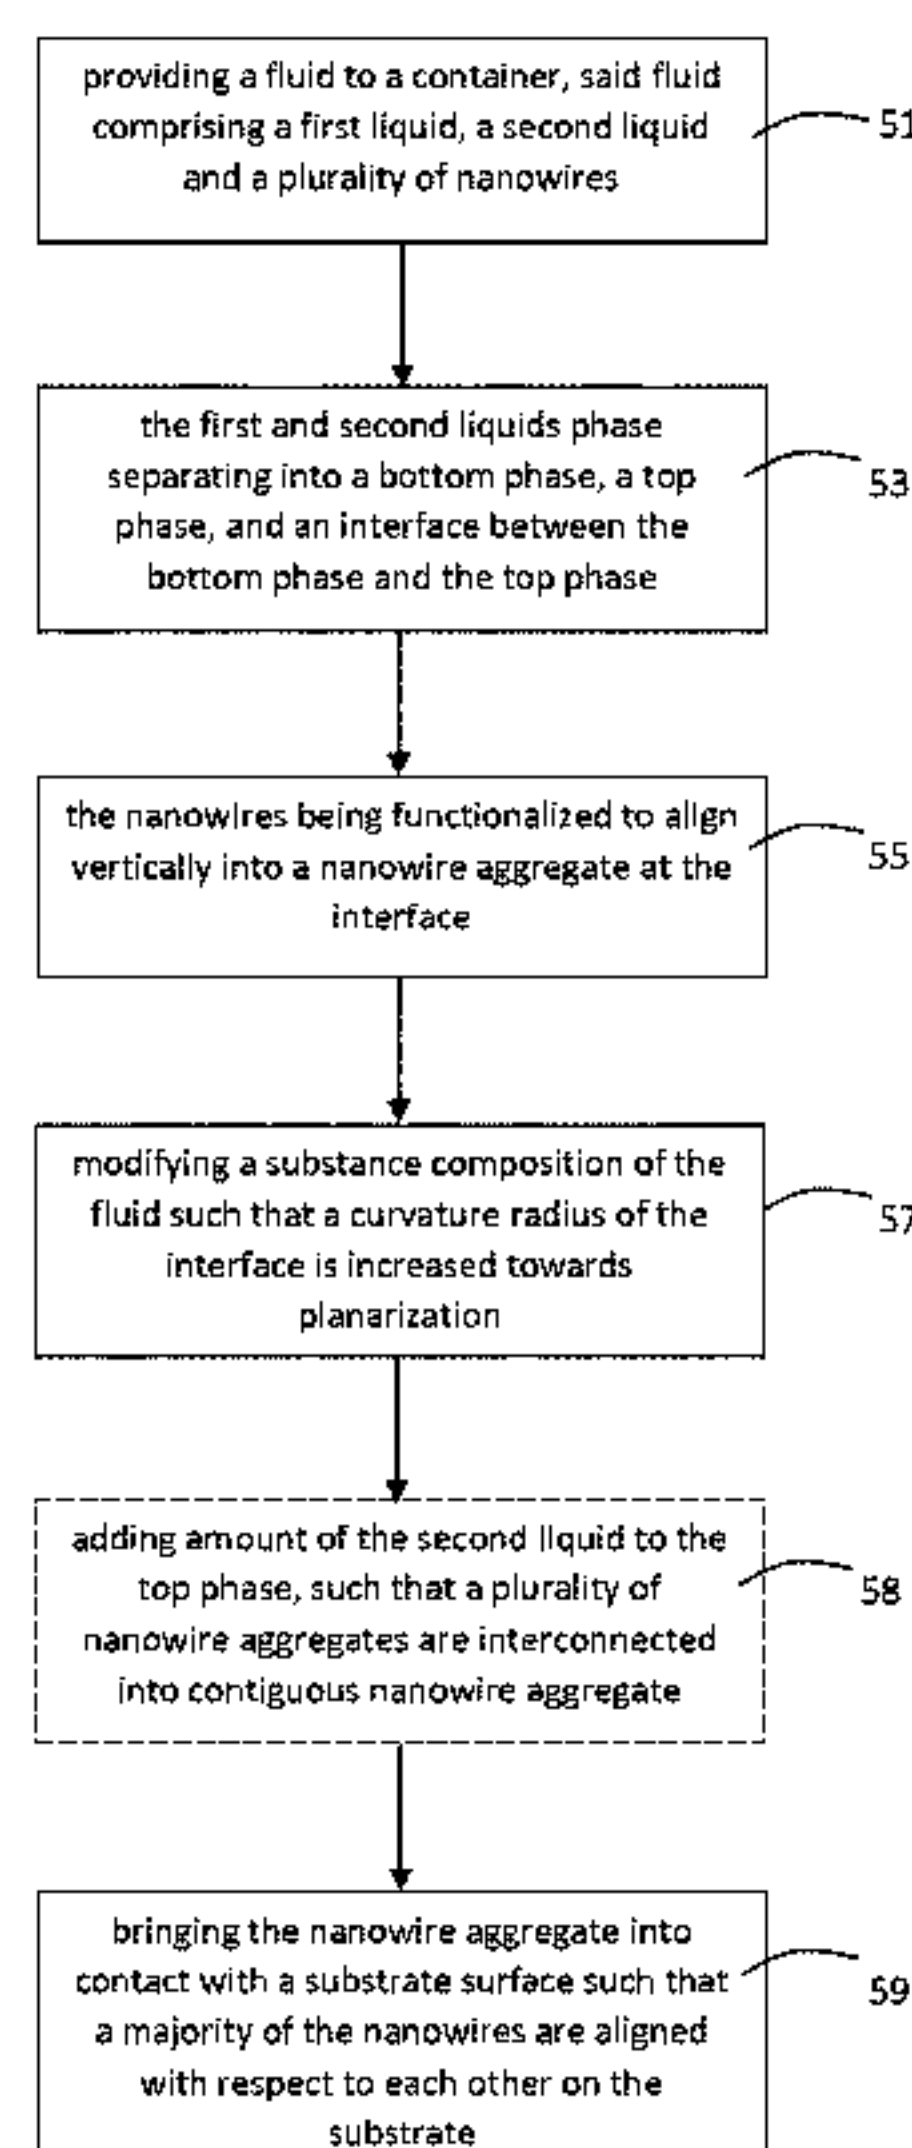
providing a fluid to a container, said fluid comprising a first liquid, a second liquid and a plurality of nanowires

51

the first and second liquids phase separating into a bottom phase, a top phase, and an interface between the bottom phase and the top phase

53

the nanowires being functionalized to align vertically into a nanowire aggregate at the interface

55

modifying a substance composition of the fluid such that a curvature radius of the interface is increased towards planarization

57

adding amount of the second liquid to the top phase, such that a plurality of nanowire aggregates are interconnected into contiguous nanowire aggregate

58

bringing the nanowire aggregate into contact with a substrate surface such that a majority of the nanowires are aligned with respect to each other on the substrate

59